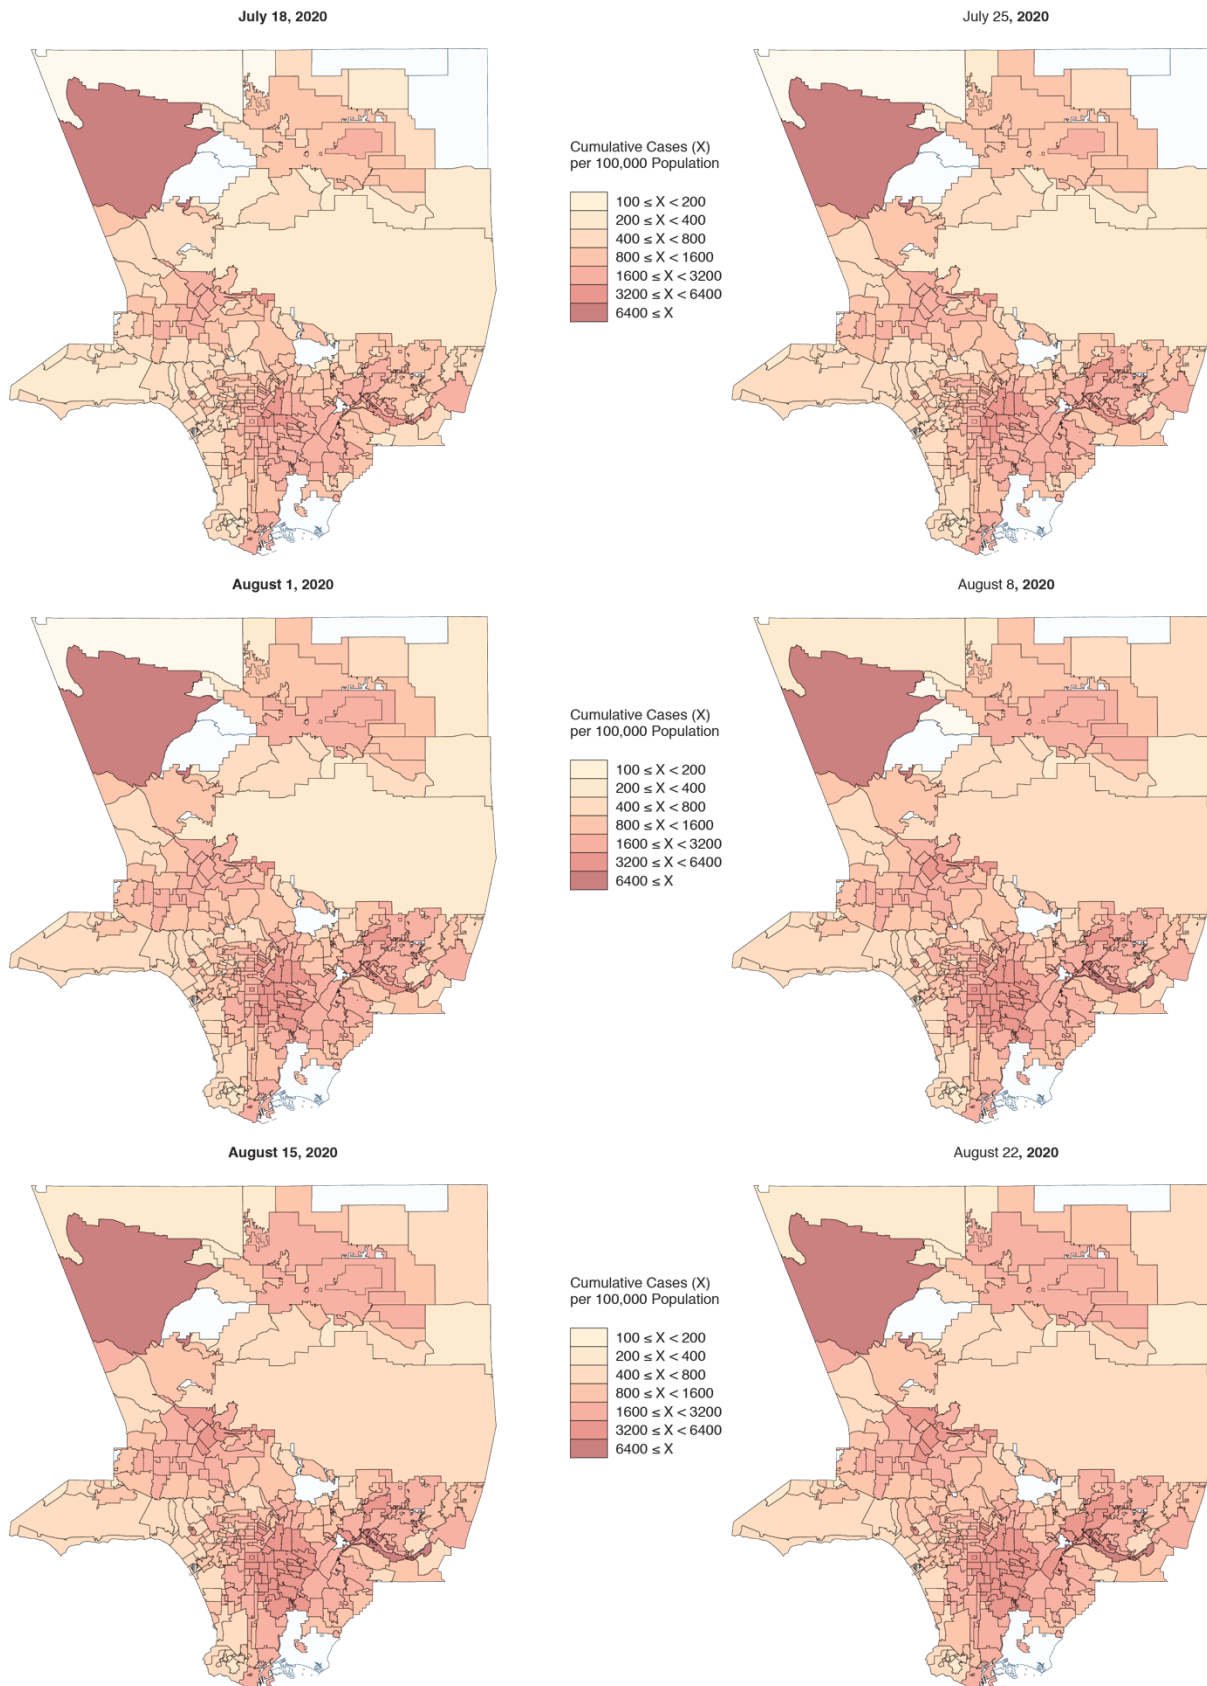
July 18, 2020

July 25, 2020

Cumulative Cases (X) per 100,000 Population

$100 \leq X < 200$
$200 \leq X < 400$
$400 \leq X < 800$
$800 \leq X < 1600$
$1600 \leq X < 3200$
$3200 \leq X < 6400$
$6400 \leq X$

August 1, 2020

August 8, 2020

Cumulative Cases (X) per 100,000 Population

$100 \leq X < 200$
$200 \leq X < 400$
$400 \leq X < 800$
$800 \leq X < 1600$
$1600 \leq X < 3200$
$3200 \leq X < 6400$
$6400 \leq X$

August 15, 2020

August 22, 2020

Cumulative Cases (X) per 100,000 Population

$100 \leq X < 200$
$200 \leq X < 400$
$400 \leq X < 800$
$800 \leq X < 1600$
$1600 \leq X < 3200$
$3200 \leq X < 6400$
$6400 \leq X$